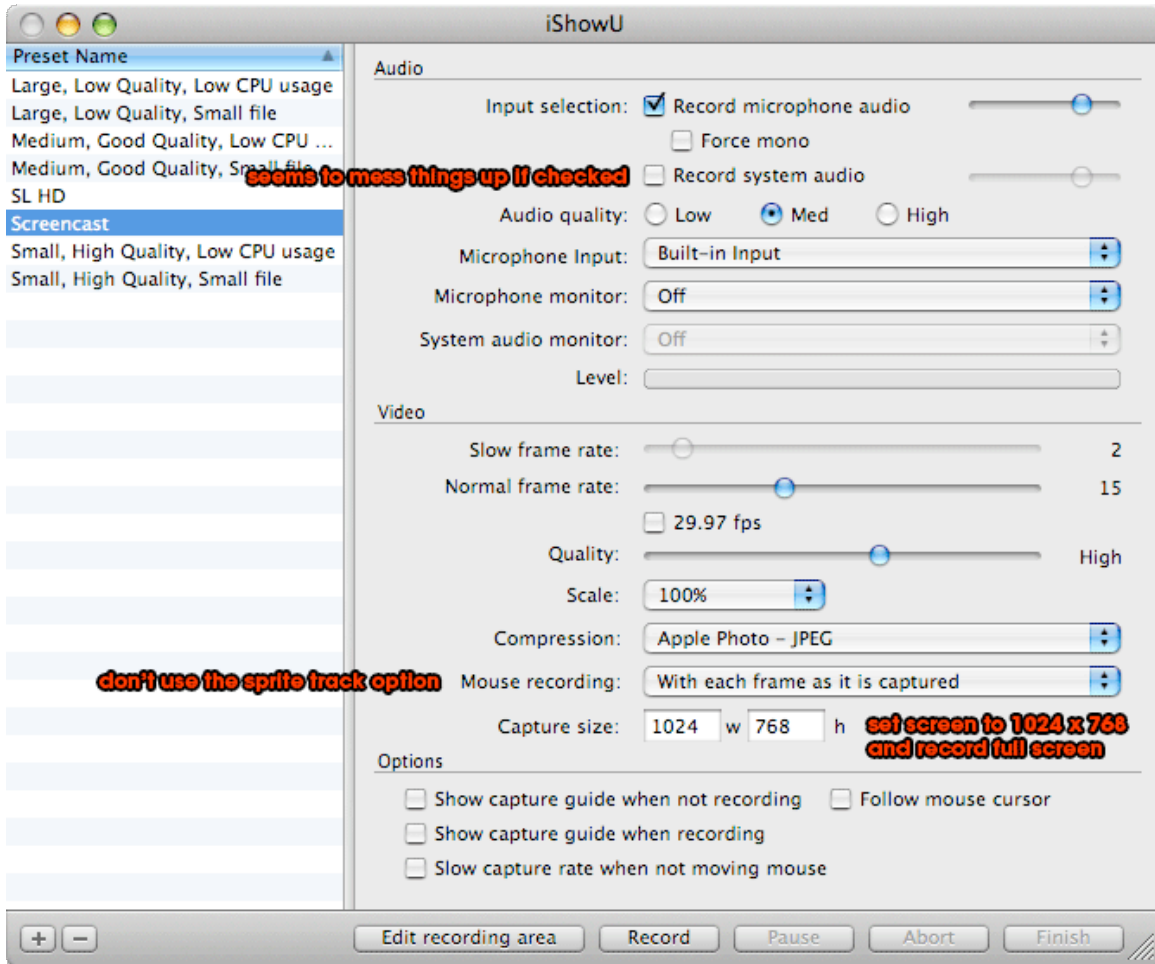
iShowU

Preset Name
Large, Low Quality, Low CPU usage
Large, Low Quality, Small file
Medium, Good Quality, Low CPU ...
Medium, Good Quality, Small file
SL HD
Screencast
Small, High Quality, Low CPU usage
Small, High Quality, Small file

Audio
Input selection: Record microphone audio
Force mono
seems to mess things up if checked
Record system audio
Audio quality: Low Med High
Microphone Input: Built-in Input
Microphone monitor: Off
System audio monitor: Off
Level:

Video
Slow frame rate: 2
Normal frame rate: 15
29.97 fps
Quality: High
Scale: 100%
Compression: Apple Photo – JPEG
don't use the sprite track option
Mouse recording: With each frame as it is captured
Capture size: 1024 w 768 h
set screen to 1024 x 768 and record full screen

Options
Show capture guide when not recording
Follow mouse cursor
Show capture guide when recording
Slow capture rate when not moving mouse

+ −
Edit recording area
Record
Pause
Abort
Finish